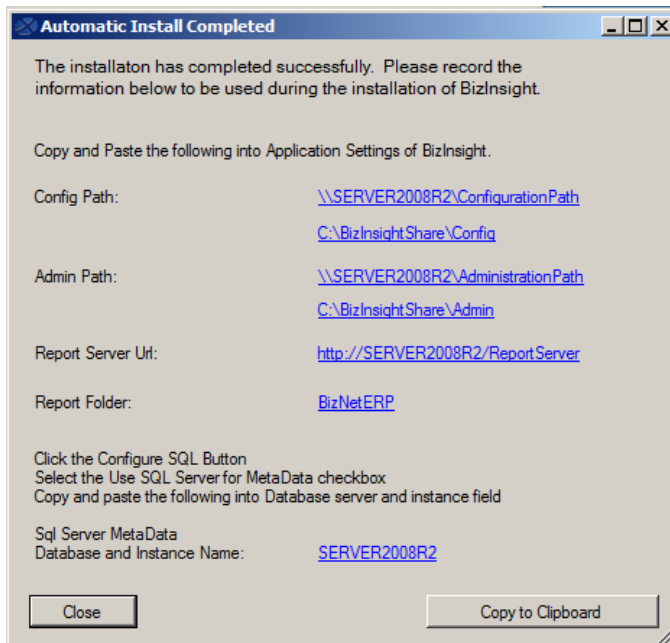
Automatic Install Completed

The installaton has completed successfully. Please record the information below to be used during the installation of BizInsight.

Copy and Paste the following into Application Settings of BizInsight.

Config Path: \\SERVER2008R2\ConfigurationPath

C:\BizInsightShare\Config

Admin Path: \\SERVER2008R2\AdministrationPath

C:\BizInsightShare\Admin

Report Server Url: http://SERVER2008R2/ReportServer

Report Folder: BizNetERP

Click the Configure SQL Button
Select the Use SQL Server for MetaData checkbox
Copy and paste the following into Database server and instance field

Sql Server MetaData
Database and Instance Name: SERVER2008R2

Close

Copy to Clipboard